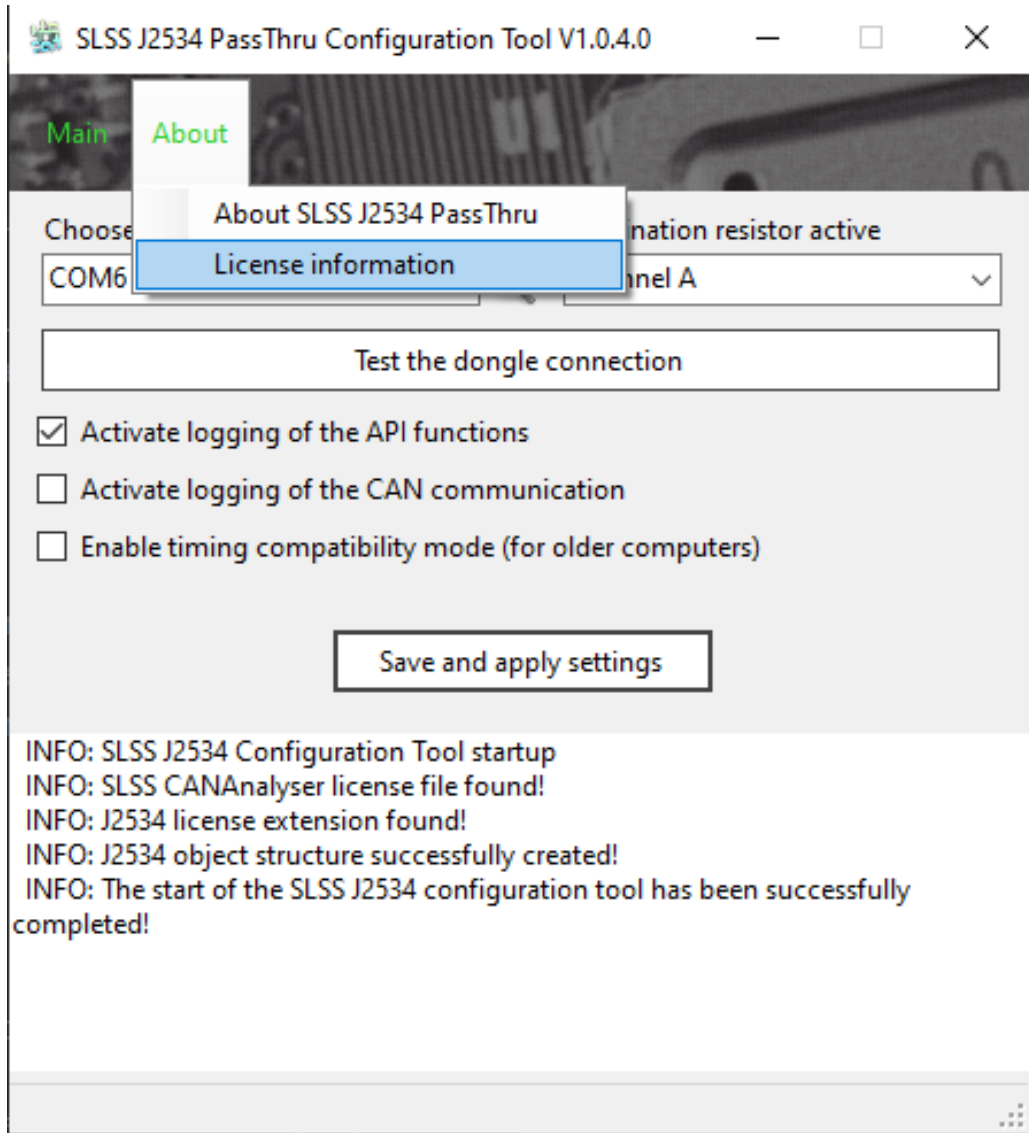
SLSS J2534 PassThru Configuration Tool V1.0.4.0

Main About

About SLSS J2534 PassThru
License information

Choose
COM6

nation resistor active
nnel A

Test the dongle connection

☑ Activate logging of the API functions

☐ Activate logging of the CAN communication

☐ Enable timing compatibility mode (for older computers)

Save and apply settings

INFO: SLSS J2534 Configuration Tool startup
INFO: SLSS CANAnalyser license file found!
INFO: J2534 license extension found!
INFO: J2534 object structure successfully created!
INFO: The start of the SLSS J2534 configuration tool has been successfully completed!